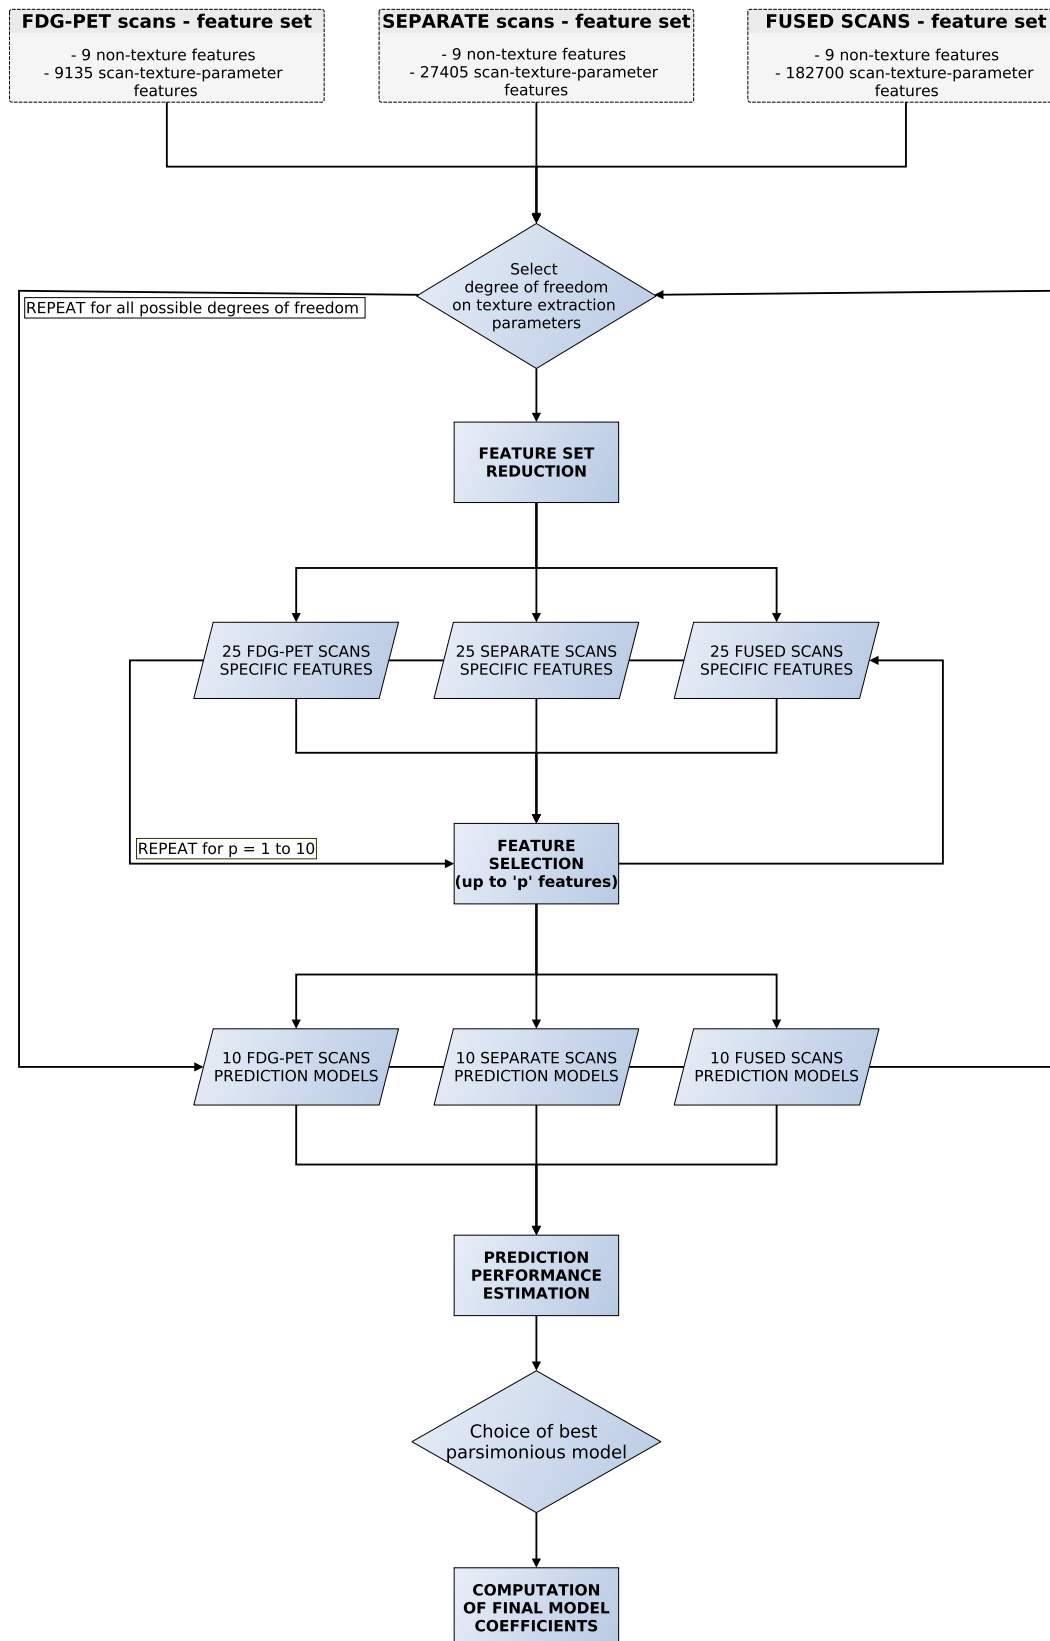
FDG-PET scans - feature set
- 9 non-texture features
- 9135 scan-texture-parameter features

SEPARATE scans - feature set
- 9 non-texture features
- 27405 scan-texture-parameter features

FUSED SCANS - feature set
- 9 non-texture features
- 182700 scan-texture-parameter features

REPEAT for all possible degrees of freedom

Select degree of freedom on texture extraction parameters

FEATURE SET REDUCTION

25 FDG-PET SCANS SPECIFIC FEATURES

25 SEPARATE SCANS SPECIFIC FEATURES

25 FUSED SCANS SPECIFIC FEATURES

REPEAT for p = 1 to 10

FEATURE SELECTION (up to 'p' features)

10 FDG-PET SCANS PREDICTION MODELS

10 SEPARATE SCANS PREDICTION MODELS

10 FUSED SCANS PREDICTION MODELS

PREDICTION PERFORMANCE ESTIMATION

Choice of best parsimonious model

COMPUTATION OF FINAL MODEL COEFFICIENTS